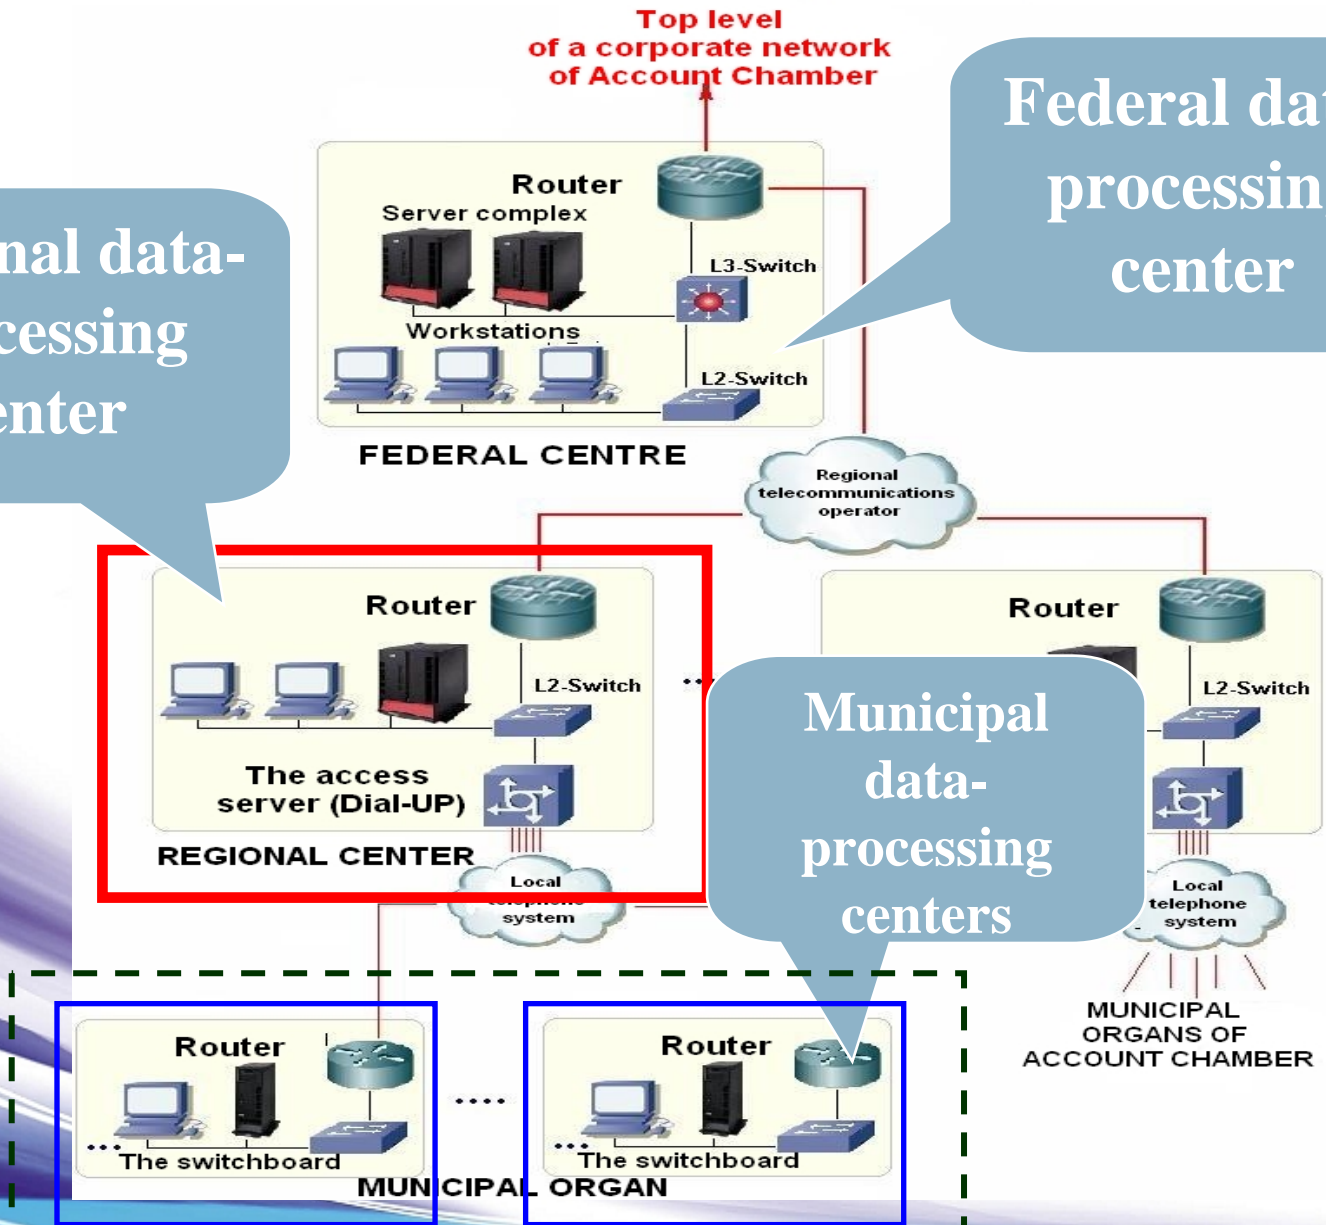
Top level
of a corporate network
of Account Chamber

Federal dat
processin
center

nal data-
cessing
nter

Router
Server complex
L3-Switch
Workstations
L2-Switch
FEDERAL CENTRE

Regional
telecommunications
operator

Router
L2-Switch
The access
server (Dial-UP)
REGIONAL CENTER

Local
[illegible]
system

Router
L2-Switch

Municipal
data-
processing
centers

Local
telephone
system

MUNICIPAL
ORGANS OF
ACCOUNT CHAMBER

Router
The switchboard

Router
The switchboard

MUNICIPAL ORGAN